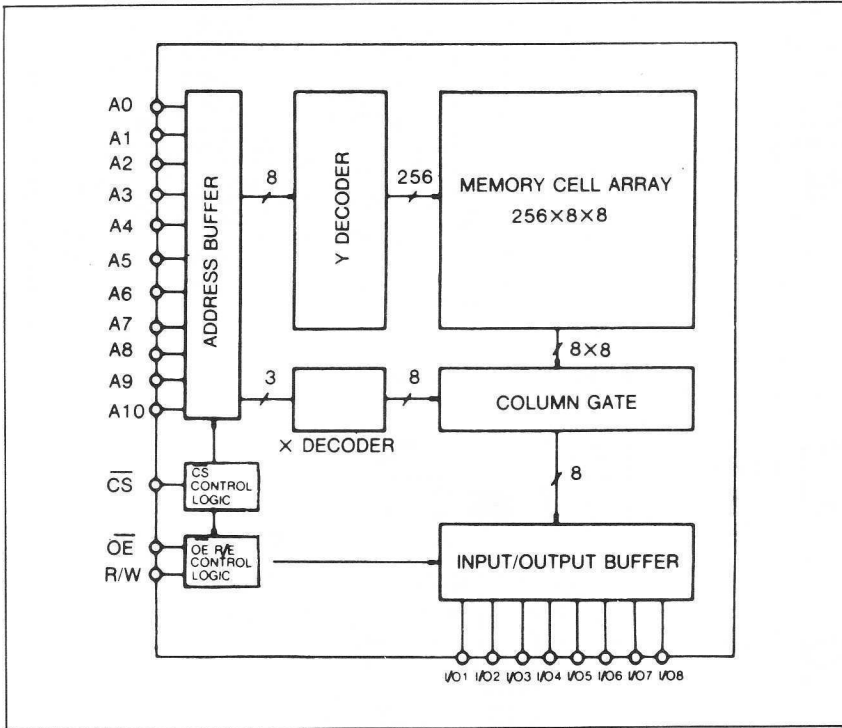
A0
A1
A2
A3
A4
A5
A6
A7
A8
A9
A10
$\overline{CS}$
$\overline{OE}$
R/W

ADDRESS BUFFER

8

Y DECODER

256

MEMORY CELL ARRAY
256×8×8

8×8

3

8

COLUMN GATE

X DECODER

CS CONTROL LOGIC

8

OE R/E CONTROL LOGIC

INPUT/OUTPUT BUFFER

I/O1 I/O2 I/O3 I/O4 I/O5 I/O6 I/O7 I/O8